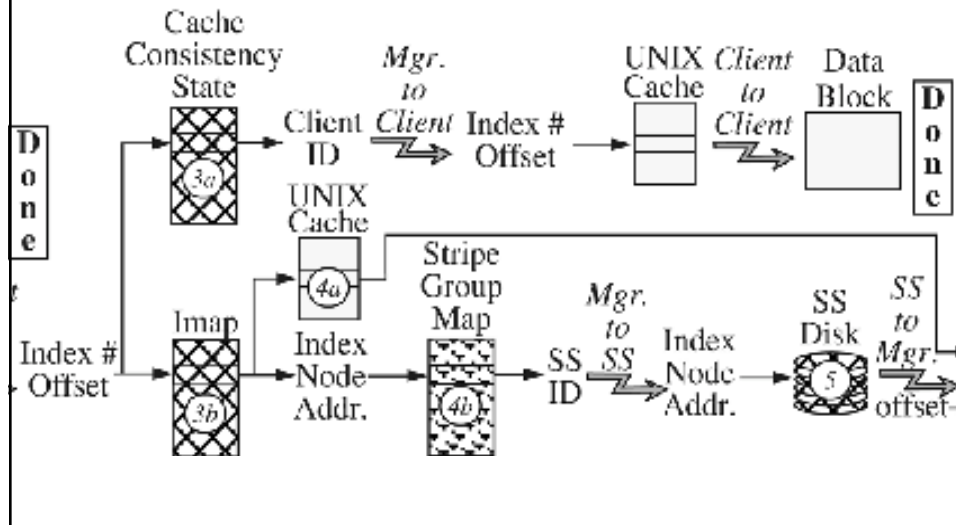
Cache Consistency State

3a

Client ID

Mgr. to Client

Index # Offset

UNIX Cache

Client to Client

Data Block

Done

Done

UNIX Cache

4a

t

Index # Offset

Imap

3b

Index Node Addr.

Stripe Group Map

4b

SS ID

Mgr. to SS

Index Node Addr.

SS Disk

5

SS to Mgr.

offset